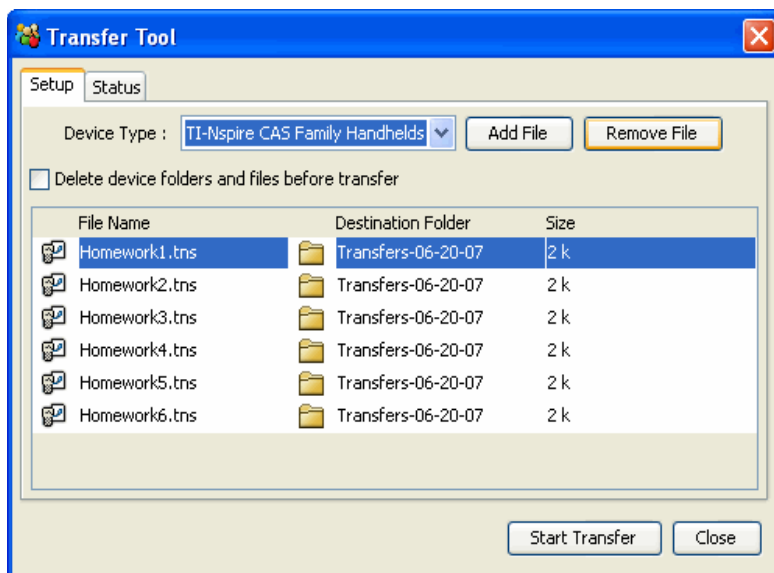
Transfer Tool

Setup | Status

Device Type : TI-Nspire CAS Family Handhelds | Add File | Remove File

Delete device folders and files before transfer

| File Name | Destination Folder | Size |
|---|---|---|
| Homework1.tns | Transfers-06-20-07 | 2 k |
| Homework2.tns | Transfers-06-20-07 | 2 k |
| Homework3.tns | Transfers-06-20-07 | 2 k |
| Homework4.tns | Transfers-06-20-07 | 2 k |
| Homework5.tns | Transfers-06-20-07 | 2 k |
| Homework6.tns | Transfers-06-20-07 | 2 k |

Start Transfer | Close